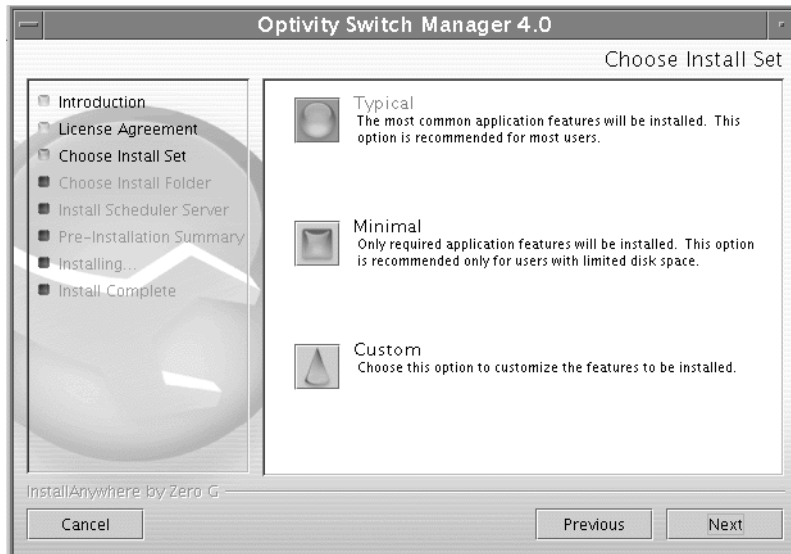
Optivity Switch Manager 4.0

Choose Install Set

Introduction
License Agreement
Choose Install Set
Choose Install Folder
Install Scheduler Server
Pre-Installation Summary
Installing...
Install Complete

Typical
The most common application features will be installed. This option is recommended for most users.

Minimal
Only required application features will be installed. This option is recommended only for users with limited disk space.

Custom
Choose this option to customize the features to be installed.

InstallAnywhere by Zero G

Cancel

Previous

Next